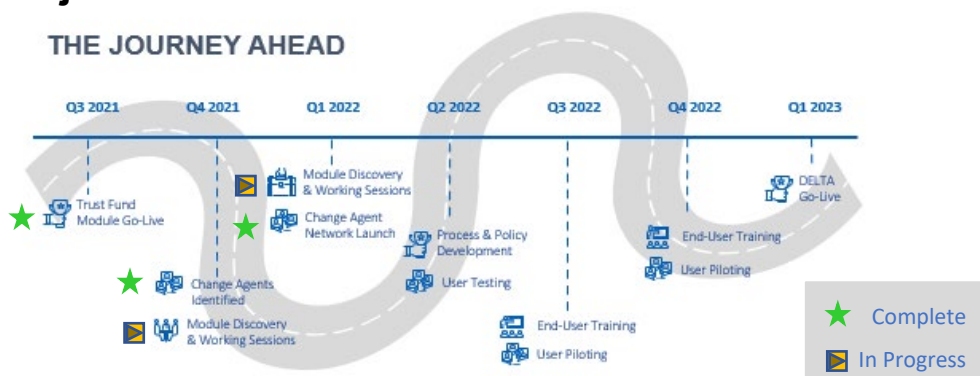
THE JOURNEY AHEAD

Q3 2021

Q4 2021

Q1 2022

Q2 2022

Q3 2022

Q4 2022

Q1 2023

Trust Fund Module Go-Live

Change Agents Identified

Module Discovery & Working Sessions

Module Discovery & Working Sessions

Change Agent Network Launch

Process & Policy Development

User Testing

End-User Training

User Piloting

End-User Training

User Piloting

DELTA Go-Live

Complete

In Progress